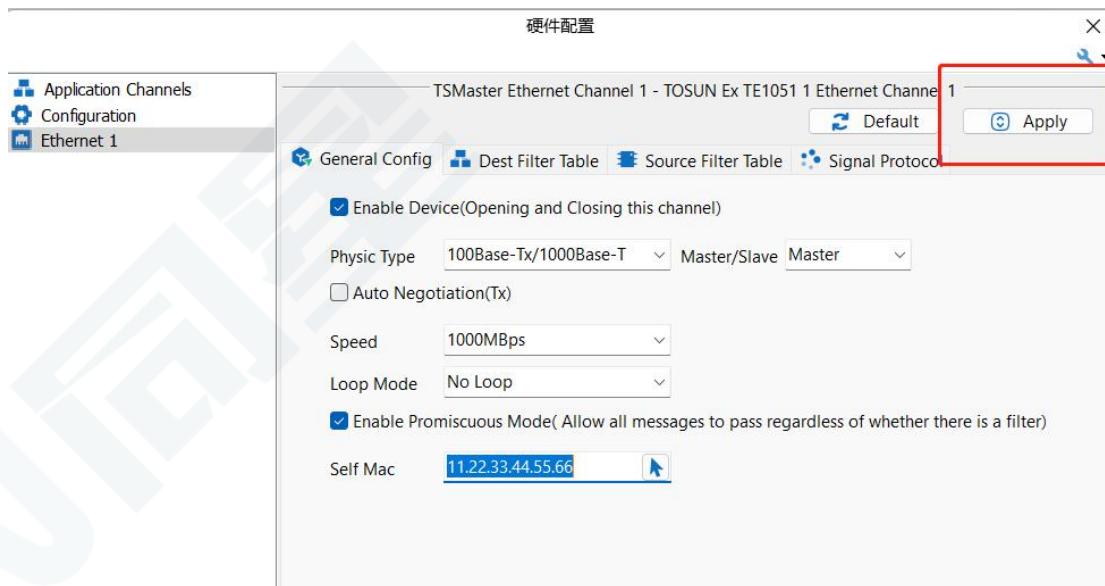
硬件配置

Application Channels
Configuration
Ethernet 1

TSMaster Ethernet Channel 1 - TOSUN Ex TE1051 1 Ethernet Channe 1

Default
Apply

General Config
Dest Filter Table
Source Filter Table
Signal Protoco

Enable Device(Opening and Closing this channel)

Physic Type 100Base-Tx/1000Base-T
Master/Slave Master

Auto Negotiation(Tx)

Speed 1000MBps

Loop Mode No Loop

Enable Promiscuous Mode( Allow all messages to pass regardless of whether there is a filter)

Self Mac 11.22.33.44.55.66